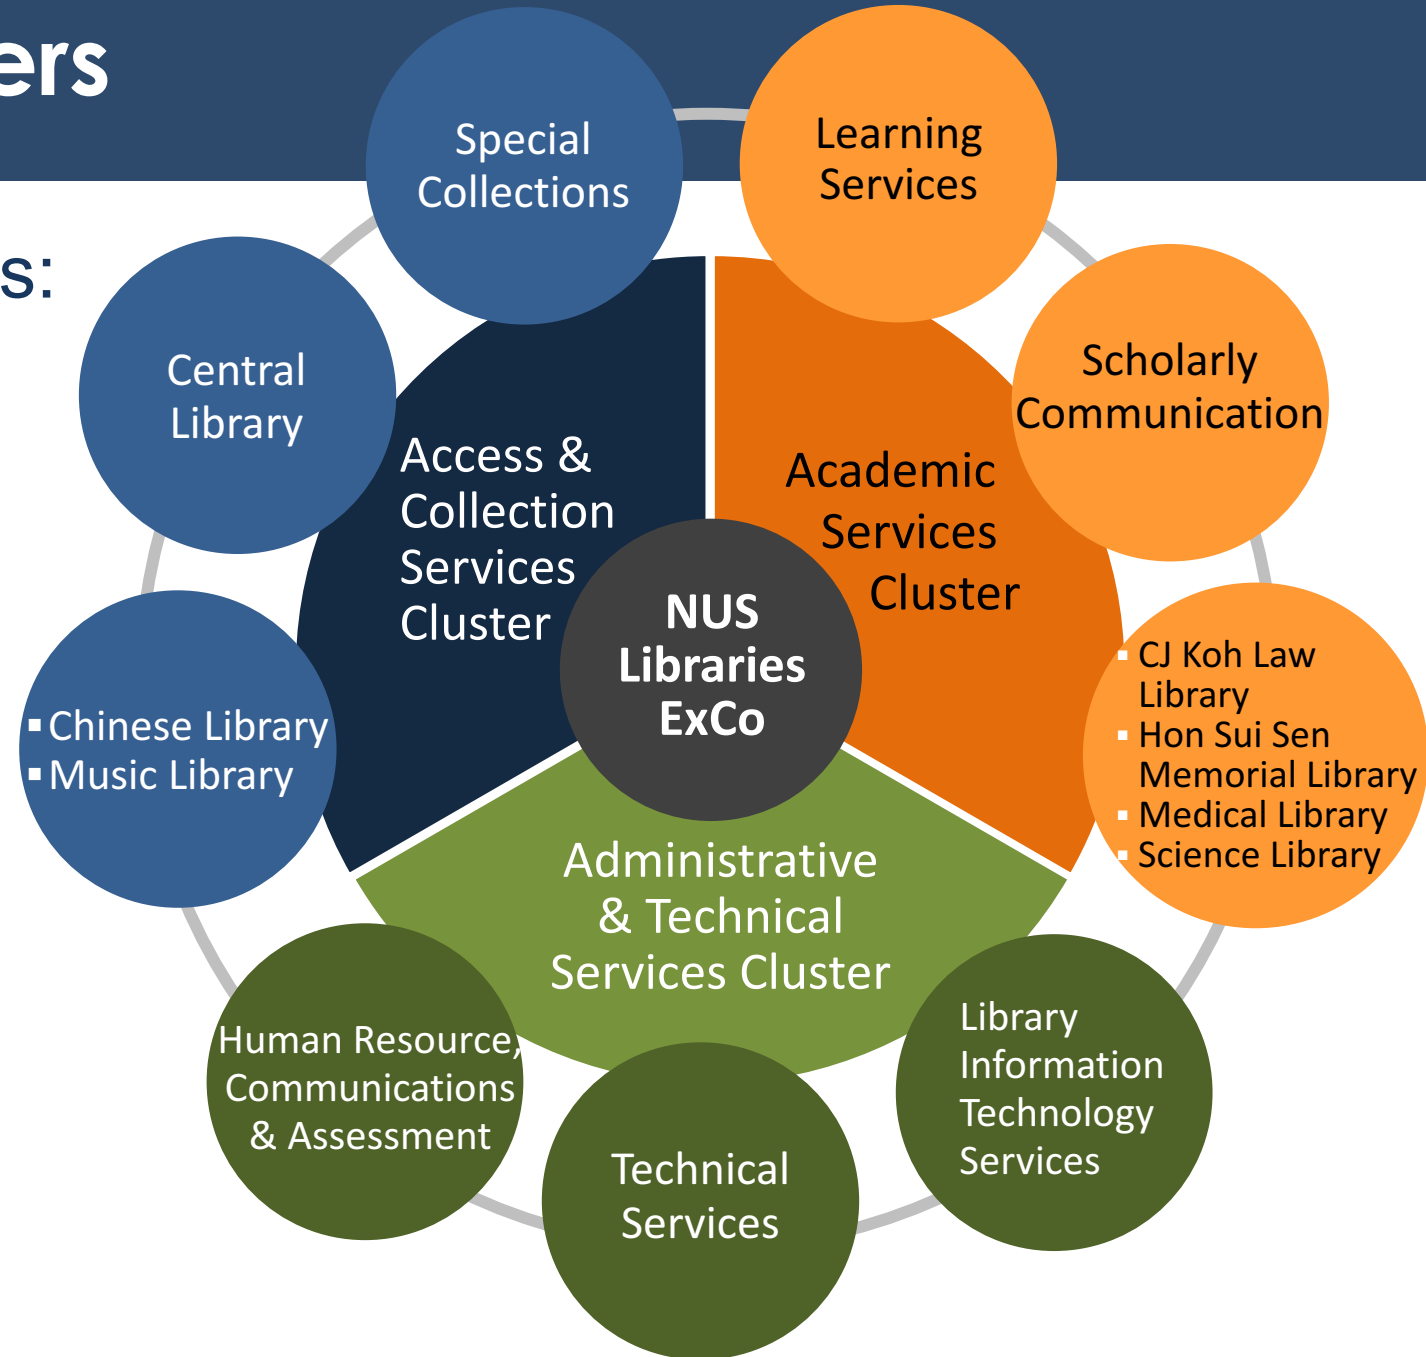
ers

s:

Special Collections

Learning Services

Central Library

Scholarly Communication

Access & Collection Services Cluster

Academic Services Cluster

NUS Libraries ExCo

- CJ Koh Law Library
- Hon Sui Sen Memorial Library
- Medical Library
- Science Library

- Chinese Library
- Music Library

Administrative & Technical Services Cluster

Human Resource, Communications & Assessment

Technical Services

Library Information Technology Services